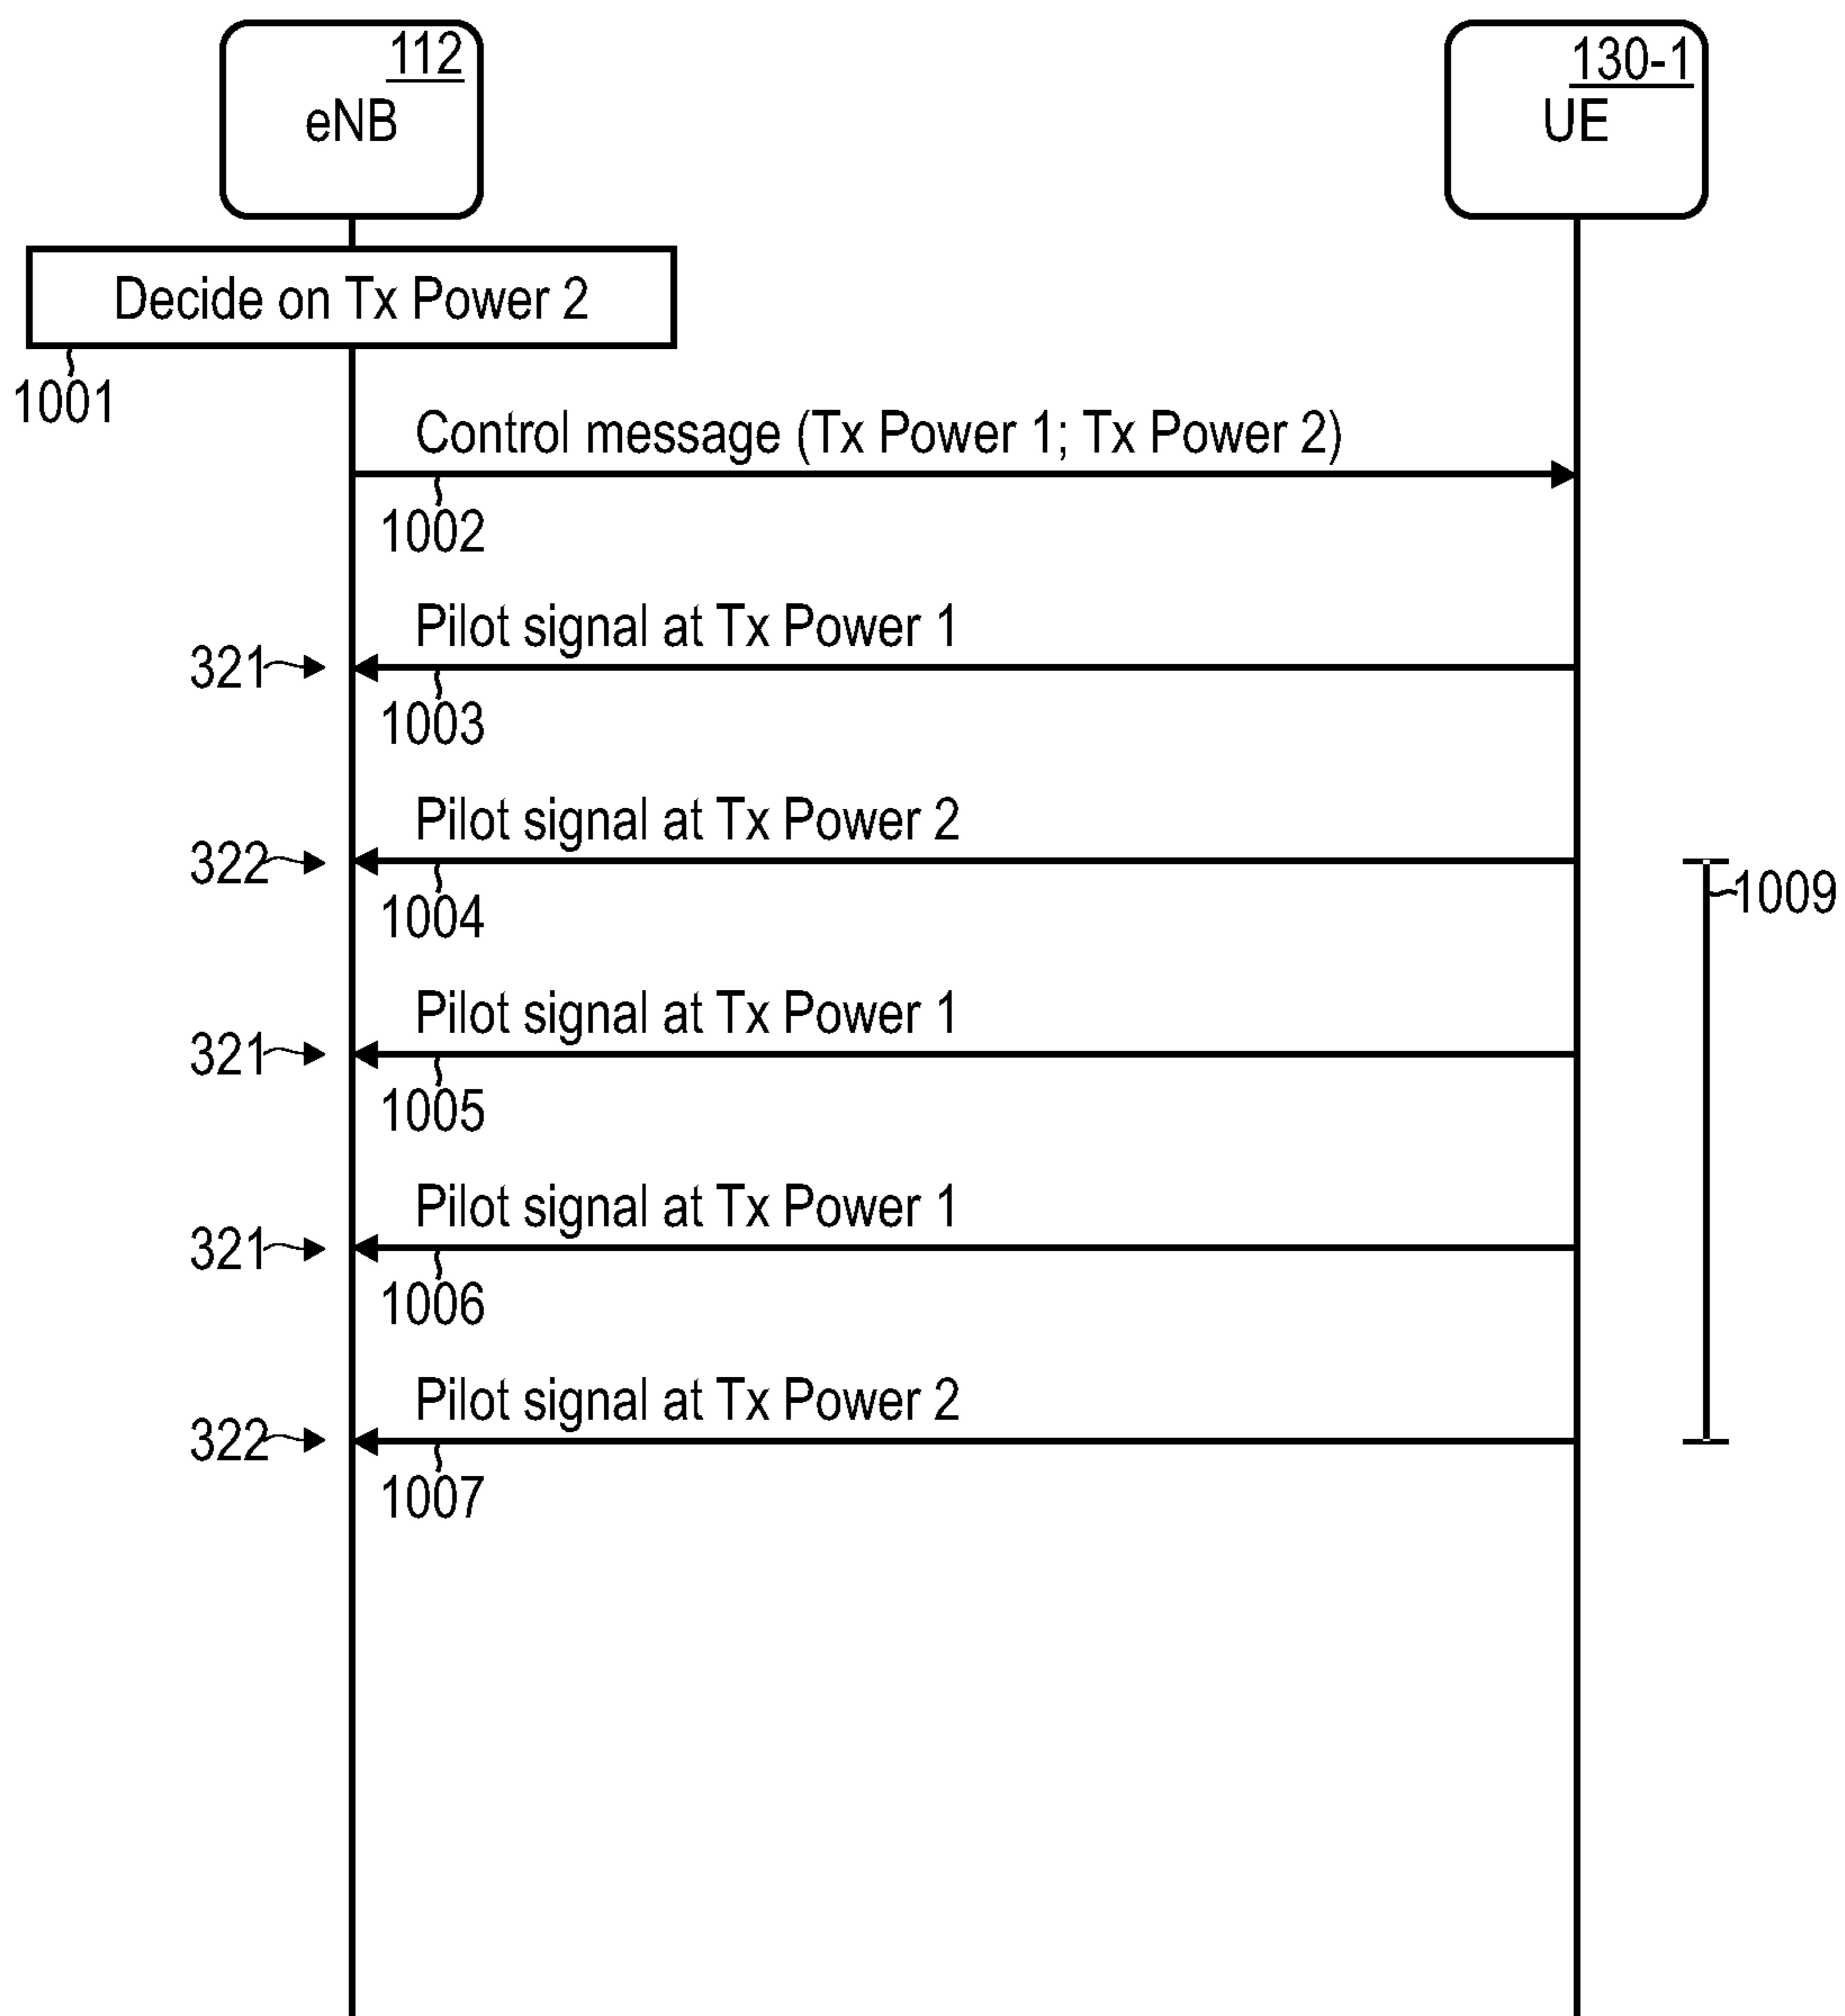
112
eNB

130-1
UE

Decide on Tx Power 2
1001

Control message (Tx Power 1; Tx Power 2)
1002

Pilot signal at Tx Power 1
321
1003

Pilot signal at Tx Power 2
322
1004

1009

Pilot signal at Tx Power 1
321
1005

Pilot signal at Tx Power 1
321
1006

Pilot signal at Tx Power 2
322
1007